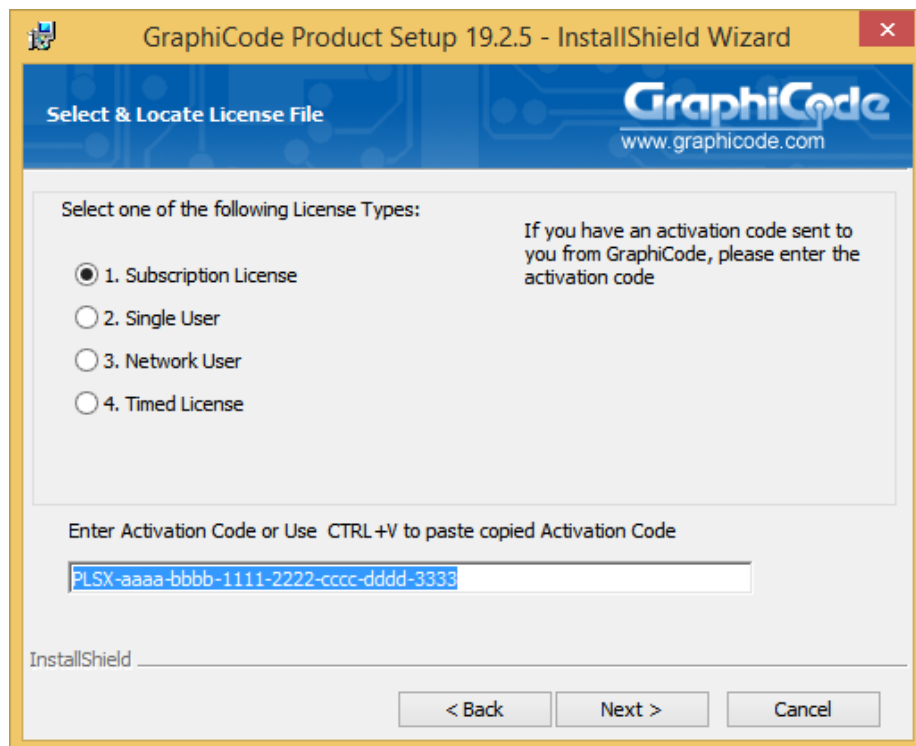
GraphiCode Product Setup 19.2.5 - InstallShield Wizard

Select & Locate License File

GraphiCode
www.graphicode.com

Select one of the following License Types:

1. Subscription License
2. Single User
3. Network User
4. Timed License

If you have an activation code sent to you from GraphiCode, please enter the activation code

Enter Activation Code or Use CTRL+V to paste copied Activation Code

PLSX-aaaa-bbbb-1111-2222-cccc-dddd-3333

InstallShield

< Back
Next >
Cancel